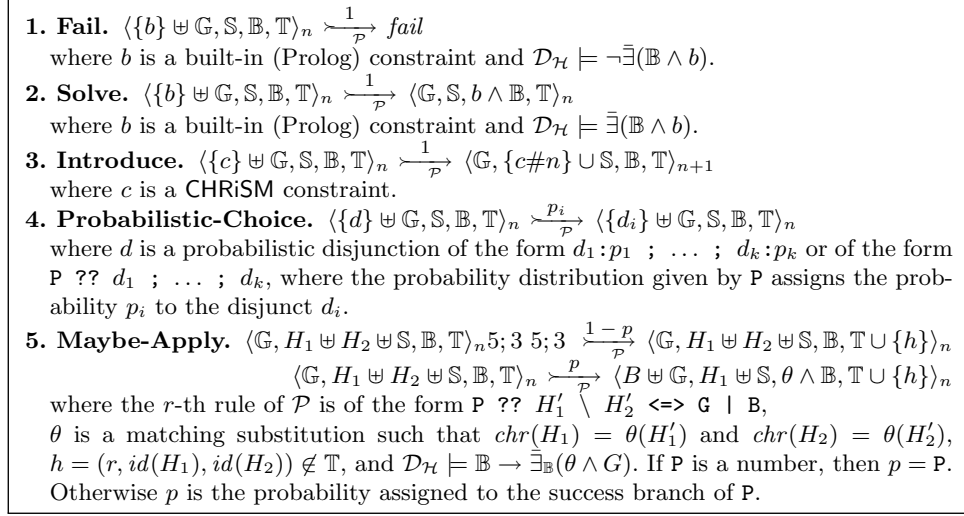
**1. Fail.** $\langle\{b\} \uplus \mathbb{G}, \mathbb{S}, \mathbb{B}, \mathbb{T}\rangle_n \xrightarrow[\mathcal{P}]{1} fail$
where $b$ is a built-in (Prolog) constraint and $\mathcal{D}_{\mathcal{H}} \models \neg\bar{\exists}(\mathbb{B} \wedge b)$.

**2. Solve.** $\langle\{b\} \uplus \mathbb{G}, \mathbb{S}, \mathbb{B}, \mathbb{T}\rangle_n \xrightarrow[\mathcal{P}]{1} \langle\mathbb{G}, \mathbb{S}, b \wedge \mathbb{B}, \mathbb{T}\rangle_n$
where $b$ is a built-in (Prolog) constraint and $\mathcal{D}_{\mathcal{H}} \models \bar{\exists}(\mathbb{B} \wedge b)$.

**3. Introduce.** $\langle\{c\} \uplus \mathbb{G}, \mathbb{S}, \mathbb{B}, \mathbb{T}\rangle_n \xrightarrow[\mathcal{P}]{1} \langle\mathbb{G}, \{c\#n\} \cup \mathbb{S}, \mathbb{B}, \mathbb{T}\rangle_{n+1}$
where $c$ is a CHRiSM constraint.

**4. Probabilistic-Choice.** $\langle\{d\} \uplus \mathbb{G}, \mathbb{S}, \mathbb{B}, \mathbb{T}\rangle_n \xrightarrow[\mathcal{P}]{p_i} \langle\{d_i\} \uplus \mathbb{G}, \mathbb{S}, \mathbb{B}, \mathbb{T}\rangle_n$
where $d$ is a probabilistic disjunction of the form $d_1$:$p_1$ ; ... ; $d_k$:$p_k$ or of the form P ?? $d_1$ ; ... ; $d_k$, where the probability distribution given by P assigns the probability $p_i$ to the disjunct $d_i$.

**5. Maybe-Apply.** $\langle\mathbb{G}, H_1 \uplus H_2 \uplus \mathbb{S}, \mathbb{B}, \mathbb{T}\rangle_n 5;3\ 5;3 \xrightarrow[\mathcal{P}]{1-p} \langle\mathbb{G}, H_1 \uplus H_2 \uplus \mathbb{S}, \mathbb{B}, \mathbb{T} \cup \{h\}\rangle_n$
$\langle\mathbb{G}, H_1 \uplus H_2 \uplus \mathbb{S}, \mathbb{B}, \mathbb{T}\rangle_n \xrightarrow[\mathcal{P}]{p} \langle B \uplus \mathbb{G}, H_1 \uplus \mathbb{S}, \theta \wedge \mathbb{B}, \mathbb{T} \cup \{h\}\rangle_n$
where the $r$-th rule of $\mathcal{P}$ is of the form P ?? $H_1' \setminus H_2'$ <=> G | B,
$\theta$ is a matching substitution such that $chr(H_1) = \theta(H_1')$ and $chr(H_2) = \theta(H_2')$, $h = (r, id(H_1), id(H_2)) \notin \mathbb{T}$, and $\mathcal{D}_{\mathcal{H}} \models \mathbb{B} \rightarrow \bar{\exists}_{\mathbb{B}}(\theta \wedge G)$. If P is a number, then $p =$ P. Otherwise $p$ is the probability assigned to the success branch of P.